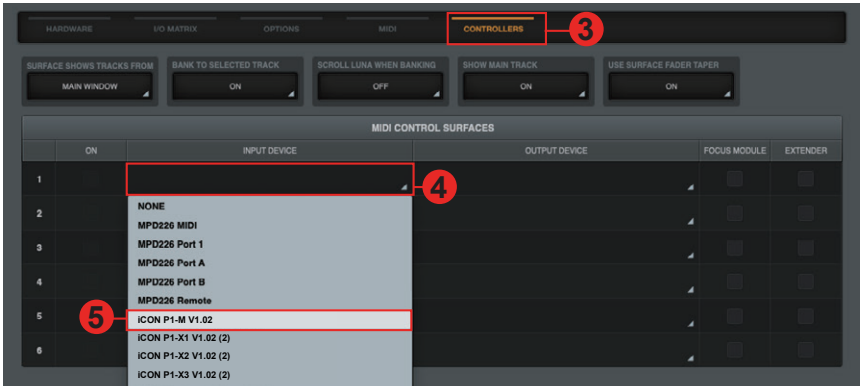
HARDWARE I/O MATRIX OPTIONS MIDI CONTROLLERS 3

SURFACE SHOWS TRACKS FROM
MAIN WINDOW

BANK TO SELECTED TRACK
ON

SCROLL LUNA WHEN BANKING
OFF

SHOW MAIN TRACK
ON

USE SURFACE FADER TAPER
ON

MIDI CONTROL SURFACES

| | ON | INPUT DEVICE | OUTPUT DEVICE | FOCUS MODULE | EXTENDER |
|---|---|---|---|---|---|
| 1 | | | | | |
| 2 | | | | | |
| 3 | | | | | |
| 4 | | | | | |
| 5 | | | | | |
| 6 | | | | | |

4

NONE
MPD226 MIDI
MPD226 Port 1
MPD226 Port A
MPD226 Port B
MPD226 Remote
5
iCON P1-M V1.02
iCON P1-X1 V1.02 (2)
iCON P1-X2 V1.02 (2)
iCON P1-X3 V1.02 (2)